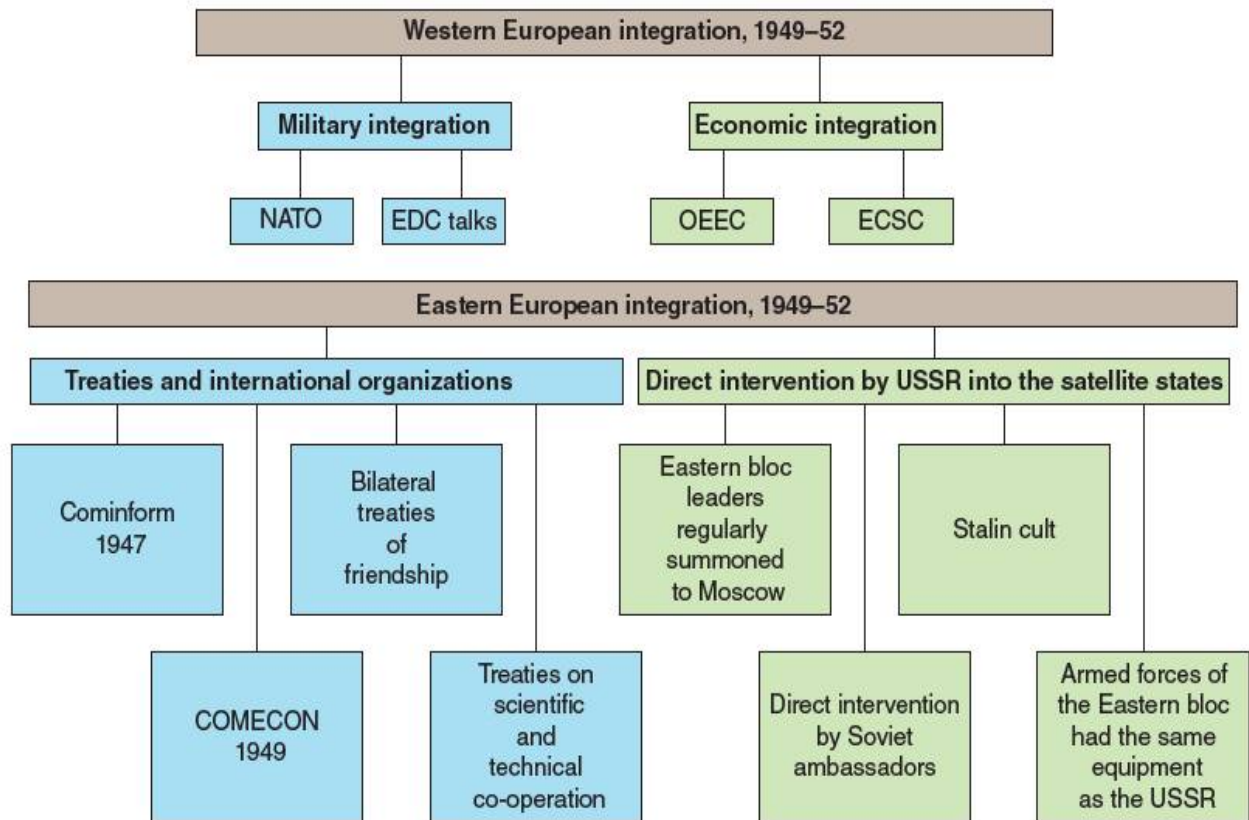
Western European integration, 1949–52

Military integration

NATO

EDC talks

Economic integration

OEEC

ECSC

Eastern European integration, 1949–52

Treaties and international organizations

Cominform 1947

Bilateral treaties of friendship

COMECON 1949

Treaties on scientific and technical co-operation

Direct intervention by USSR into the satellite states

Eastern bloc leaders regularly summoned to Moscow

Stalin cult

Direct intervention by Soviet ambassadors

Armed forces of the Eastern bloc had the same equipment as the USSR